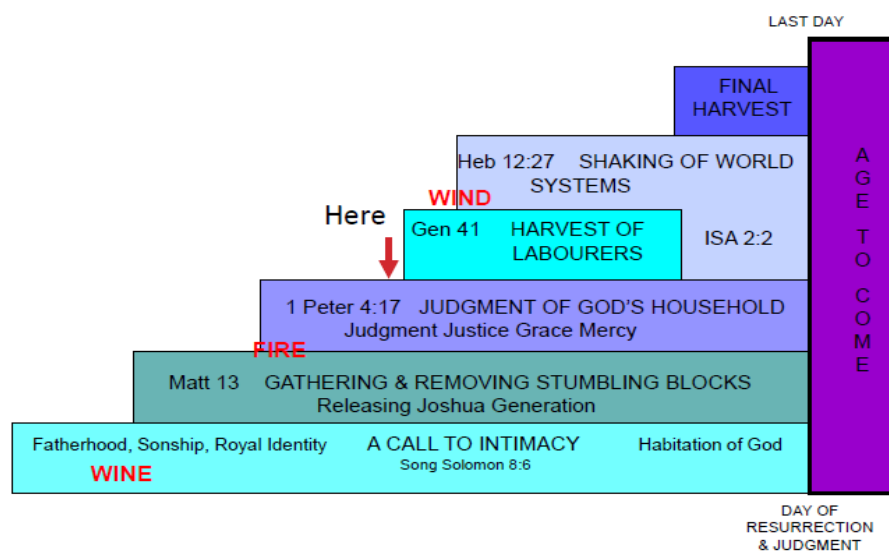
LAST DAY

FINAL HARVEST

Heb 12:27 SHAKING OF WORLD SYSTEMS

WIND

Here

Gen 41 HARVEST OF LABOURERS

ISA 2:2

1 Peter 4:17 JUDGMENT OF GOD'S HOUSEHOLD
Judgment Justice Grace Mercy

FIRE

Matt 13 GATHERING & REMOVING STUMBLING BLOCKS
Releasing Joshua Generation

Fatherhood, Sonship, Royal Identity A CALL TO INTIMACY Habitation of God
Song Solomon 8:6

WINE

AGE TO COME

DAY OF RESURRECTION & JUDGMENT